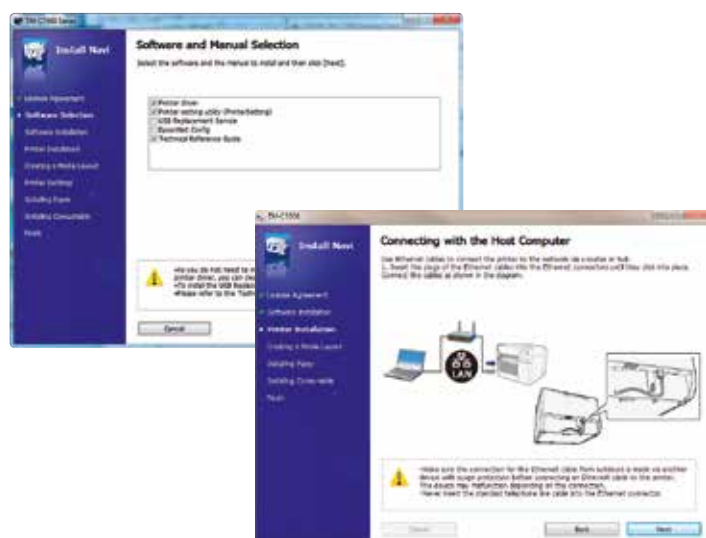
TM-C7500 Series

Install Navi

Software and Manual Selection

Select the software and the Manual to install and then click [Next].

License Agreement
Software Selection
Software Installation
Printer Installation
Creating a Media Layout
Printer Settings
Installing Paper
Installing Consumables
Finish

Printer driver
Printer setting utility (PrinterSetting)
USB Replacement Service
EpsonNet Config
Technical Reference Guide

•As you do not need to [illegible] printer driver, you can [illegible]
•To install the USB Replace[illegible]
•Please refer to the "Tech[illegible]

Cancel

TM-C7500

Install Navi

Connecting with the Host Computer

Use Ethernet cables to connect the printer to the network via a router or hub.
1. Insert the plugs of the Ethernet cables into the Ethernet connectors until they click into place.
Connect the cables as shown in the diagram.

License Agreement
Software Installation
Printer Installation
Creating a Media Layout
Installing Paper
Installing Consumables
Finish

LAN

•Make sure the connection for the Ethernet cable from outdoors is made via another device with surge protection before connecting an Ethernet cable to the printer. This device may malfunction depending on the connection.
•Never insert the standard telephone line cable into the Ethernet connector.

Cancel
Back
Next